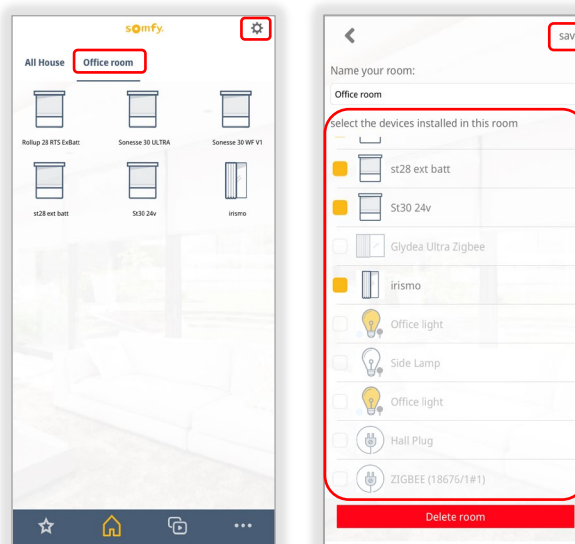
somfy.

All House
Office room

Rollup 28 RTS ExBatt
Sonesse 30 ULTRA
Sonesse 30 WF V1
st28 ext batt
St30 24v
irismo

sav

Name your room:
Office room
select the devices installed in this room
st28 ext batt
St30 24v
Glydea Ultra Zigbee
irismo
Office light
Side Lamp
Office light
Hall Plug
ZIGBEE (18676/1#1)
Delete room